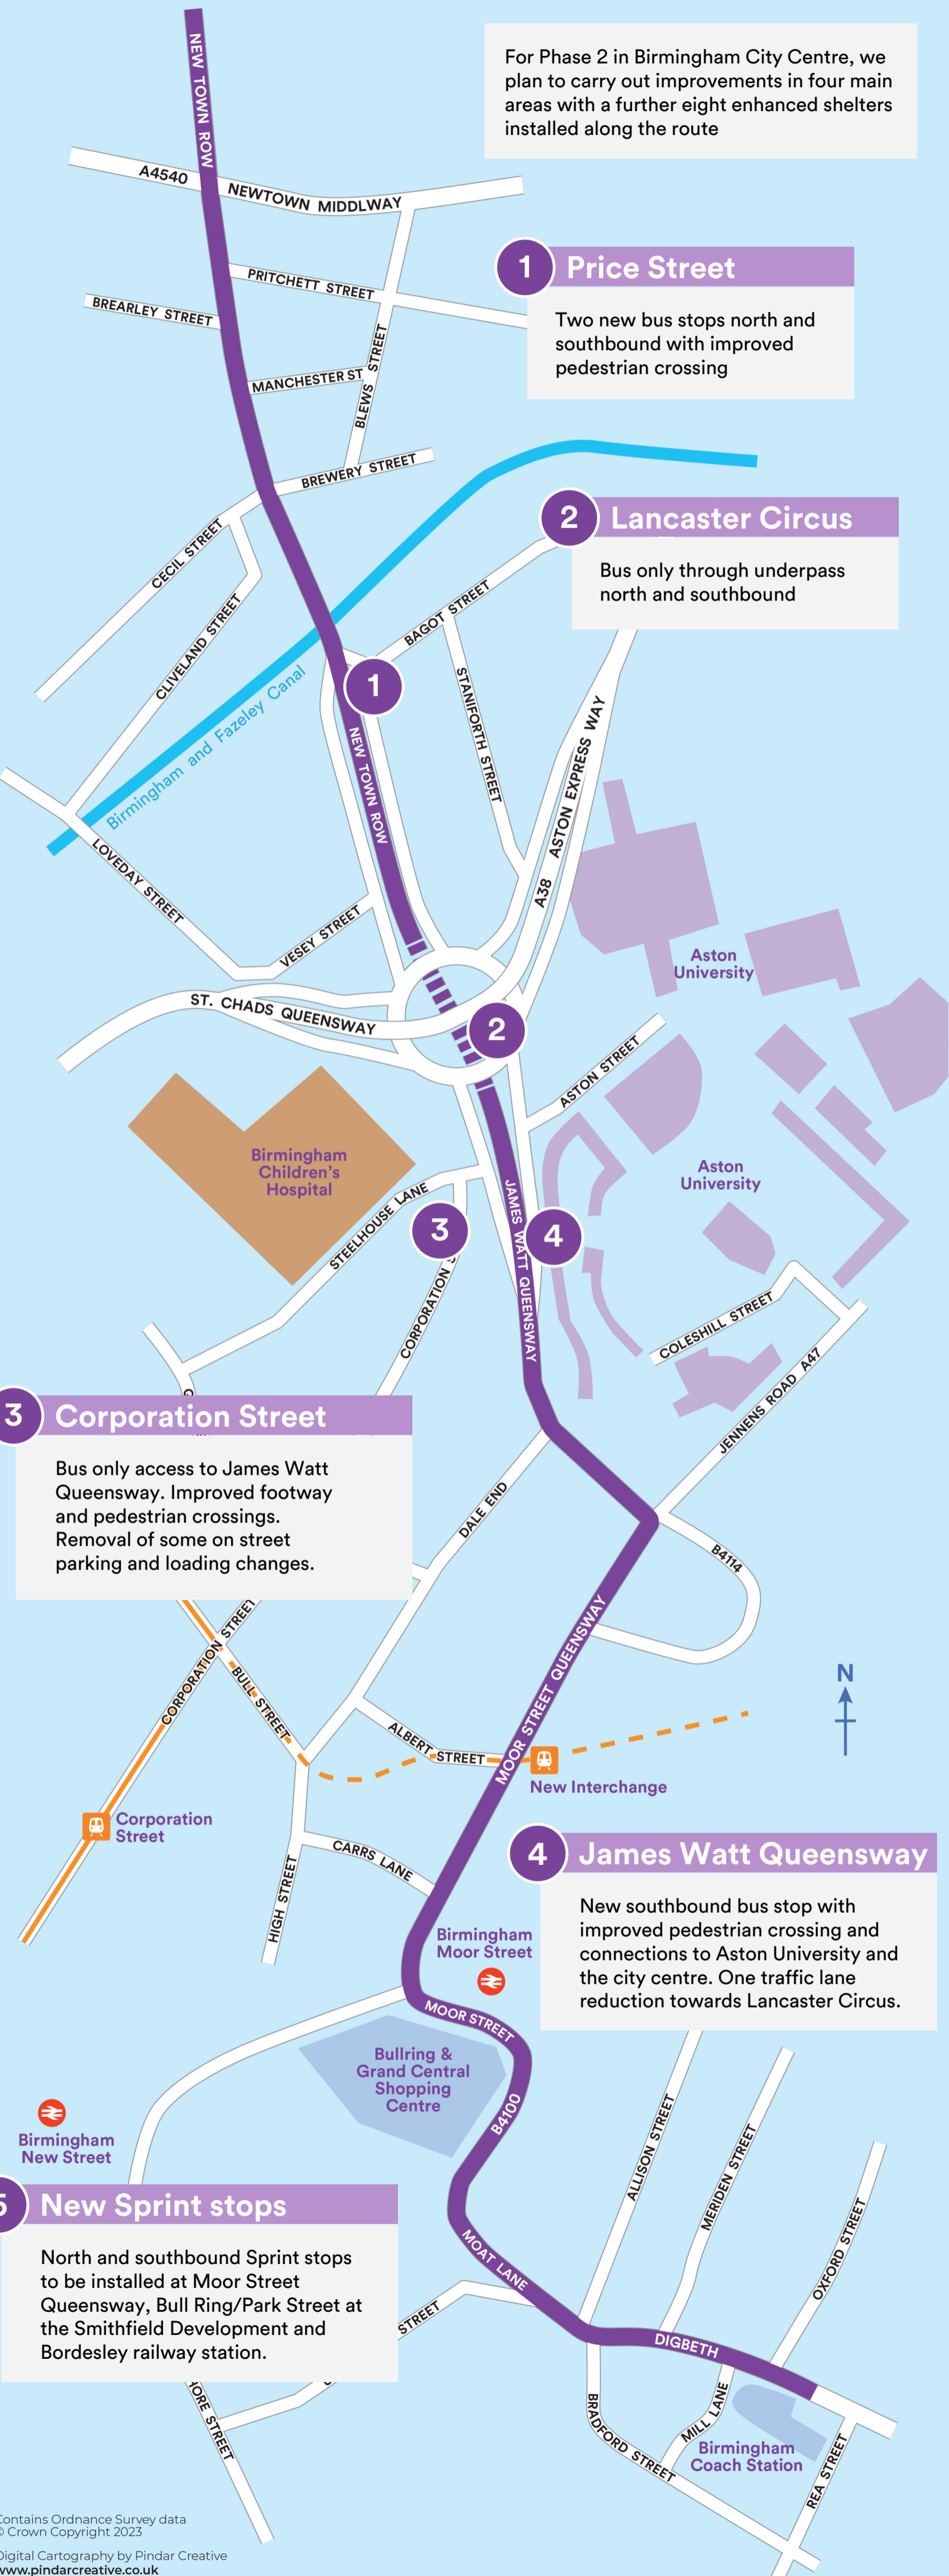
For Phase 2 in Birmingham City Centre, we plan to carry out improvements in four main areas with a further eight enhanced shelters installed along the route

NEW TOWN ROW
A4540
NEWTOWN MIDDLWAY
PRITCHETT STREET
BREARLEY STREET
MANCHESTER ST
BLEWS STREET
BREWERY STREET

1 Price Street
Two new bus stops north and southbound with improved pedestrian crossing

2 Lancaster Circus
Bus only through underpass north and southbound

CECIL STREET
CLEVELAND STREET
Birmingham and Fazeley Canal
BAGOT STREET
1
NEW TOWN ROW
STANIFORTH STREET
ASTON EXPRESS WAY
A38
LOVEDAY STREET
VESEY STREET
Aston University
ST. CHADS QUEENSWAY
2
ASTON STREET
Birmingham Children's Hospital
Aston University
STEELHOUSE LANE
3
4
JAMES WATT QUEENSWAY
CORPORATION S
COLESHILL STREET
JENNENS ROAD A47

3 Corporation Street
Bus only access to James Watt Queensway. Improved footway and pedestrian crossings. Removal of some on street parking and loading changes.

DALE END
B4114
CORPORATION STREET
BULL STREET
ALBERT STREET
MOOR STREET QUEENSWAY
New Interchange
N
Corporation Street
CARRS LANE
HIGH STREET

4 James Watt Queensway
New southbound bus stop with improved pedestrian crossing and connections to Aston University and the city centre. One traffic lane reduction towards Lancaster Circus.

Birmingham Moor Street
MOOR STREET
Bullring & Grand Central Shopping Centre
B4100
Birmingham New Street
ALLISON STREET
MERIDEN STREET
OXFORD STREET

5 New Sprint stops
North and southbound Sprint stops to be installed at Moor Street Queensway, Bull Ring/Park Street at the Smithfield Development and Bordesley railway station.

MOAT LANE
STREET
DIGBETH
ORE STREET
MILL LANE
BRADFORD STREET
Birmingham Coach Station
REA STREET

Contains Ordnance Survey data © Crown Copyright 2023
Digital Cartography by Pindar Creative
www.pindarcreative.co.uk